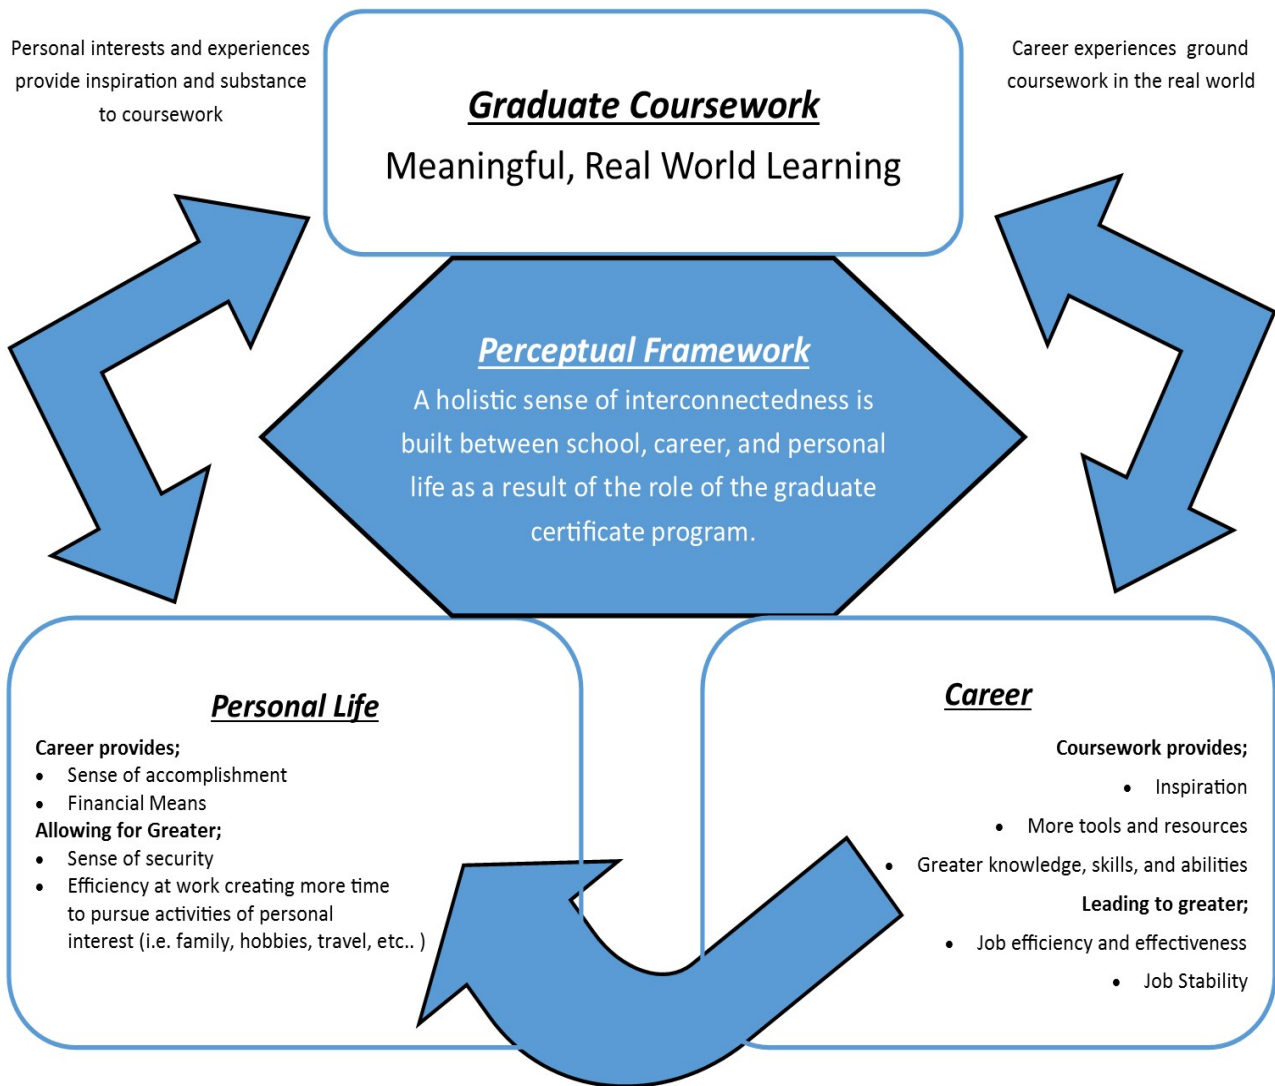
Personal interests and experiences provide inspiration and substance to coursework

Graduate Coursework

Meaningful, Real World Learning

Career experiences ground coursework in the real world

Perceptual Framework

A holistic sense of interconnectedness is built between school, career, and personal life as a result of the role of the graduate certificate program.

Personal Life

Career provides;
- Sense of accomplishment
- Financial Means

Allowing for Greater;
- Sense of security
- Efficiency at work creating more time to pursue activities of personal interest (i.e. family, hobbies, travel, etc.. )

Career

Coursework provides;
- Inspiration
- More tools and resources
- Greater knowledge, skills, and abilities

Leading to greater;
- Job efficiency and effectiveness
- Job Stability